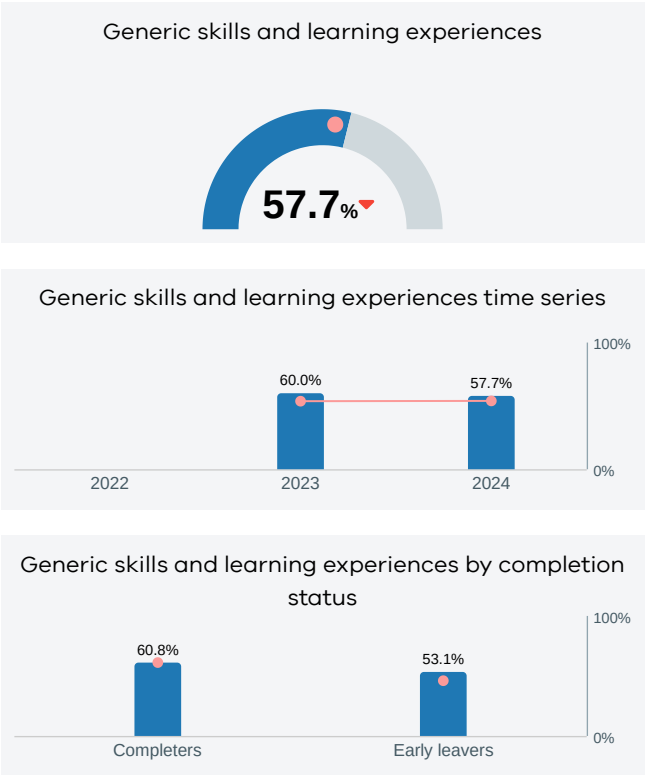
Generic skills and learning experiences

57.7%

Generic skills and learning experiences time series

100%

60.0%

57.7%

0%

2022

2023

2024

Generic skills and learning experiences by completion status

100%

60.8%

53.1%

0%

Completers

Early leavers